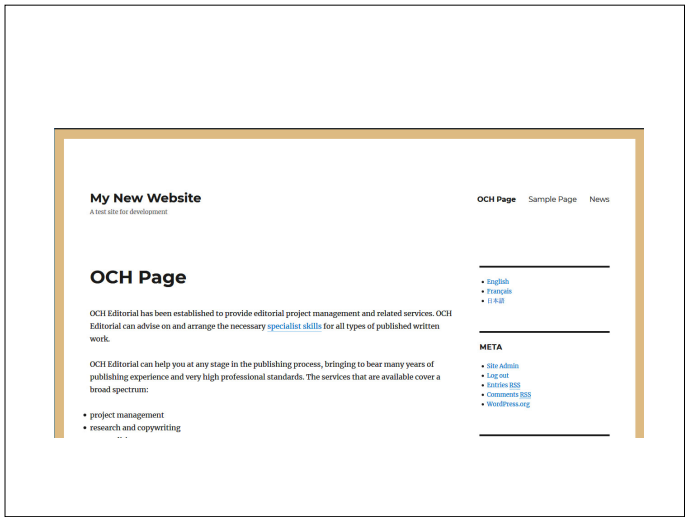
My New Website
A test site for development

OCH Page Sample Page News

OCH Page

OCH Editorial has been established to provide editorial project management and related services. OCH Editorial can advise on and arrange the necessary specialist skills for all types of published written work.

OCH Editorial can help you at any stage in the publishing process, bringing to bear many years of publishing experience and very high professional standards. The services that are available cover a broad spectrum:

- project management
- research and copywriting

- English
- Français
- 日本語

META

- Site Admin
- Log out
- Entries RSS
- Comments RSS
- WordPress.org